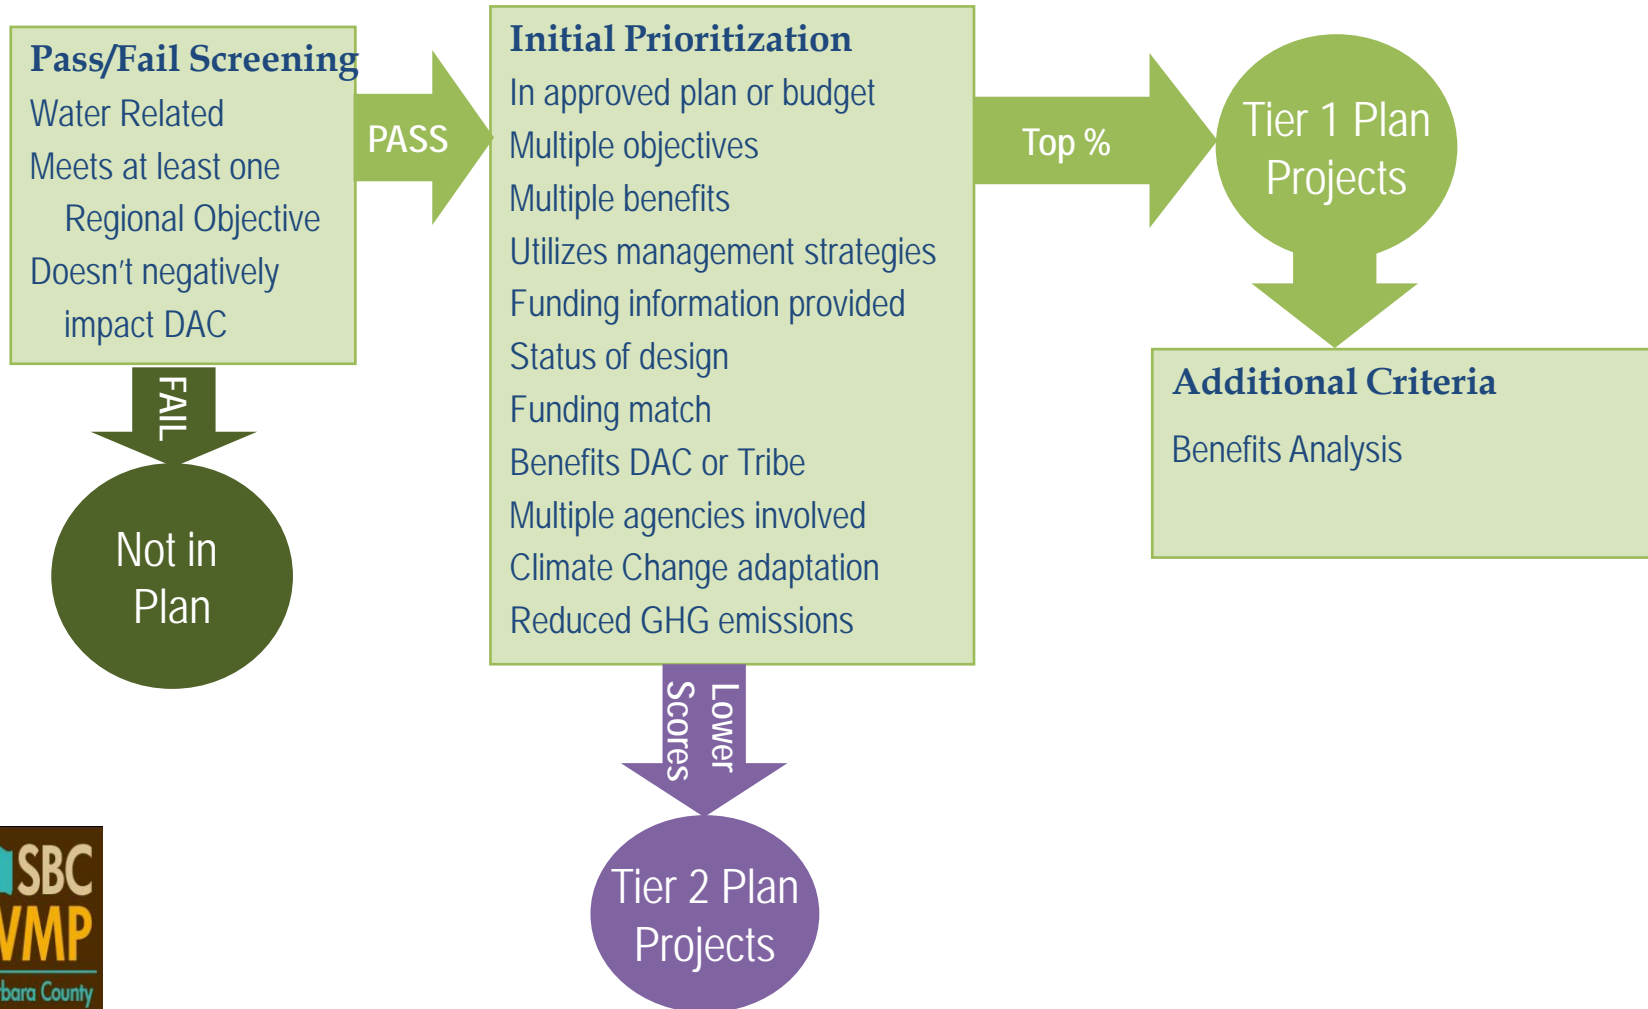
Pass/Fail Screening
Water Related
Meets at least one Regional Objective
Doesn't negatively impact DAC

PASS

FAIL

Not in Plan

Initial Prioritization
In approved plan or budget
Multiple objectives
Multiple benefits
Utilizes management strategies
Funding information provided
Status of design
Funding match
Benefits DAC or Tribe
Multiple agencies involved
Climate Change adaptation
Reduced GHG emissions

Lower Scores

Tier 2 Plan Projects

Top %

Tier 1 Plan Projects

Additional Criteria
Benefits Analysis

SBC
VMP
bara County